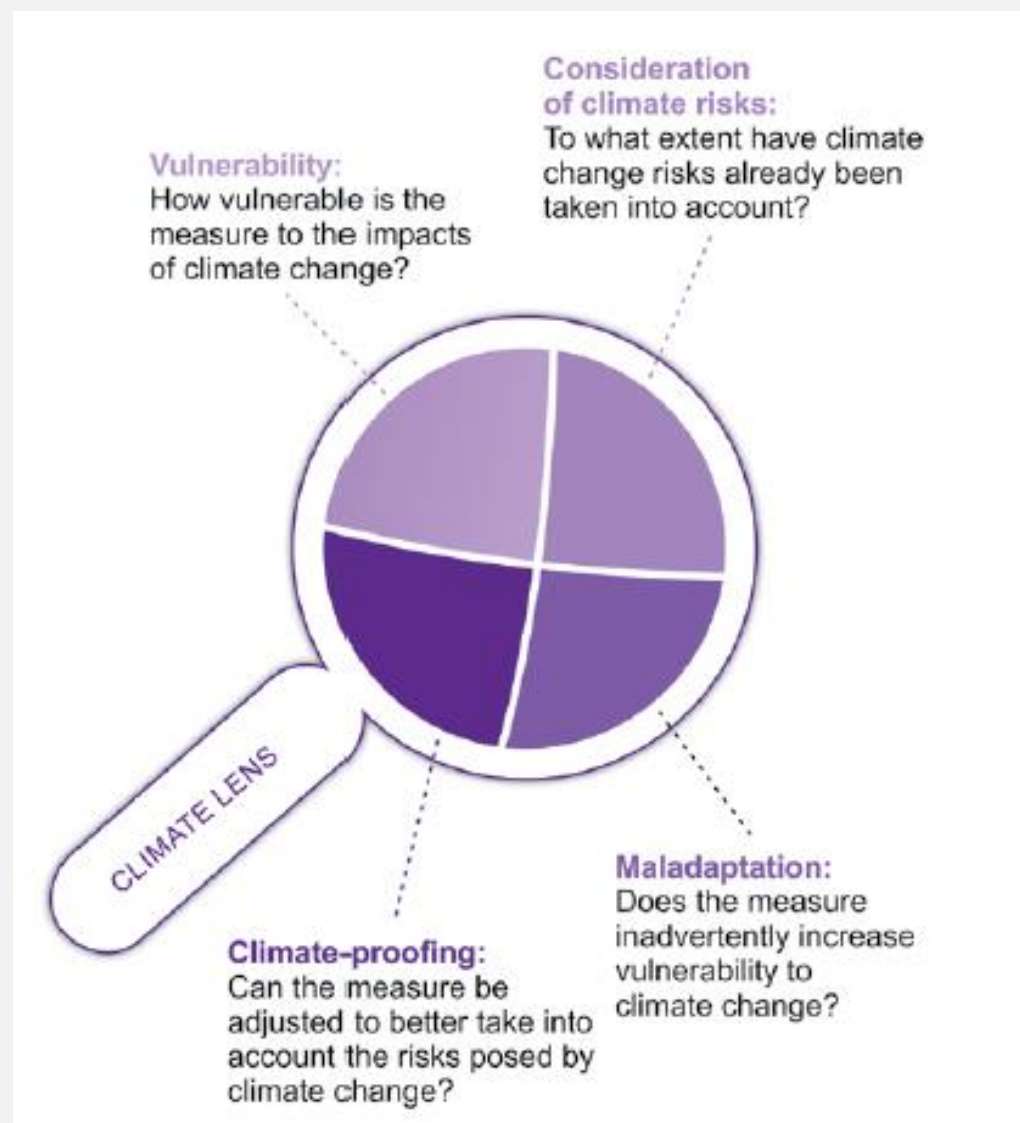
Consideration of climate risks:
To what extent have climate change risks already been taken into account?

Vulnerability:
How vulnerable is the measure to the impacts of climate change?

CLIMATE LENS

Maladaptation:
Does the measure inadvertently increase vulnerability to climate change?

Climate-proofing:
Can the measure be adjusted to better take into account the risks posed by climate change?